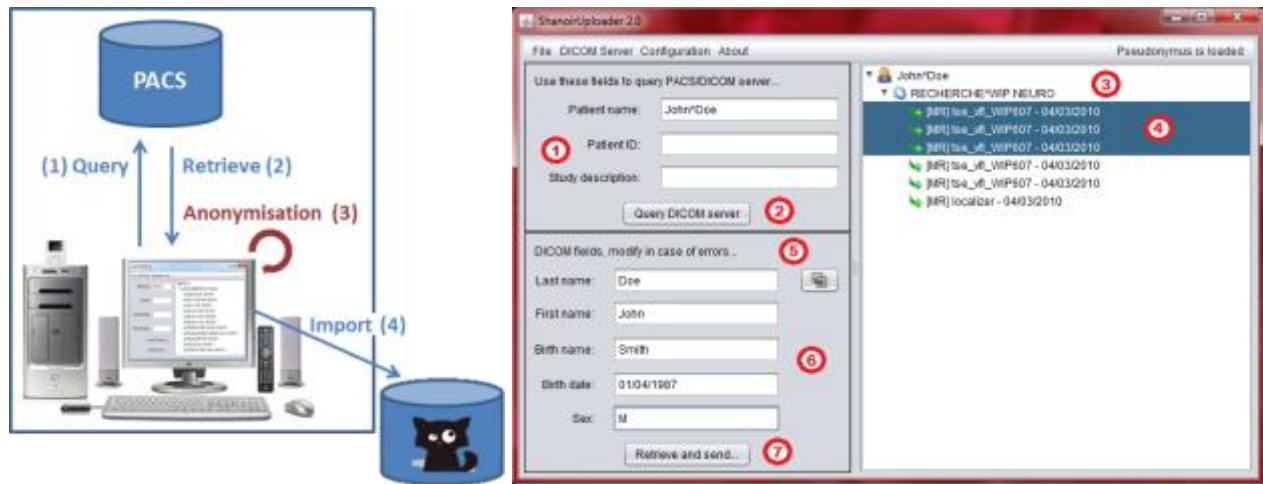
PACS

(1) Query

Retrieve (2)

Anonymisation (3)

Import (4)

ShanoirUploader 2.0

File DICOM Server Configuration About

Pseudonymus is loaded

Use these fields to query PACS/DICOM server...

Patient name: John^Doe

1

Patient ID:

Study description:

Query DICOM server

2

DICOM fields, modify in case of errors...

5

Last name: Doe

First name: John

Birth name: Smith

6

Birth date: 01/04/1987

Sex: M

Retrieve and send...

7

John^Doe

3

RECHERCHE^WIP NEURO

[MR] tse_vfl_WIP607 - 04/03/2010

4

[MR] tse_vfl_WIP607 - 04/03/2010

[MR] tse_vfl_WIP607 - 04/03/2010

[MR] tse_vfl_WIP607 - 04/03/2010

[MR] tse_vfl_WIP607 - 04/03/2010

[MR] localizer - 04/03/2010